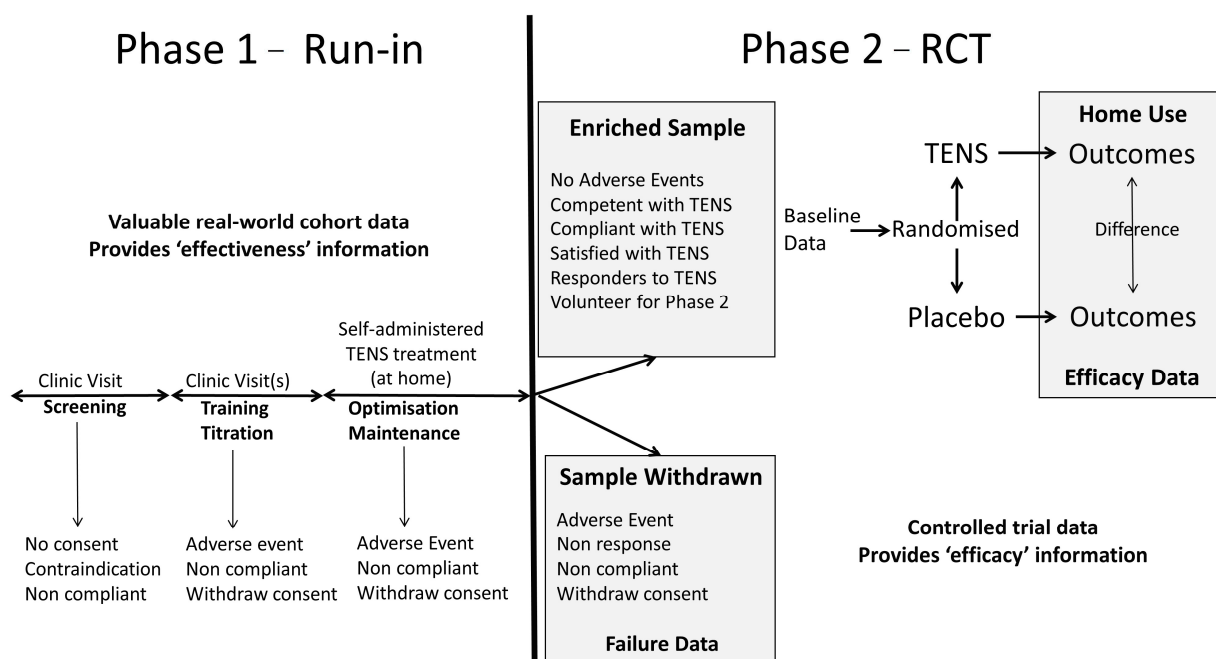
Phase 1 – Run-in

Valuable real-world cohort data
Provides 'effectiveness' information

Clinic Visit
Screening

Clinic Visit(s)
Training
Titration

Self-administered TENS treatment (at home)
Optimisation
Maintenance

No consent
Contraindication
Non compliant

Adverse event
Non compliant
Withdraw consent

Adverse Event
Non compliant
Withdraw consent

Phase 2 – RCT

Enriched Sample

No Adverse Events
Competent with TENS
Compliant with TENS
Satisfied with TENS
Responders to TENS
Volunteer for Phase 2

Baseline Data

Randomised

TENS

Placebo

Home Use

Outcomes

Difference

Outcomes

Efficacy Data

Sample Withdrawn

Adverse Event
Non response
Non compliant
Withdraw consent

Failure Data

Controlled trial data
Provides 'efficacy' information